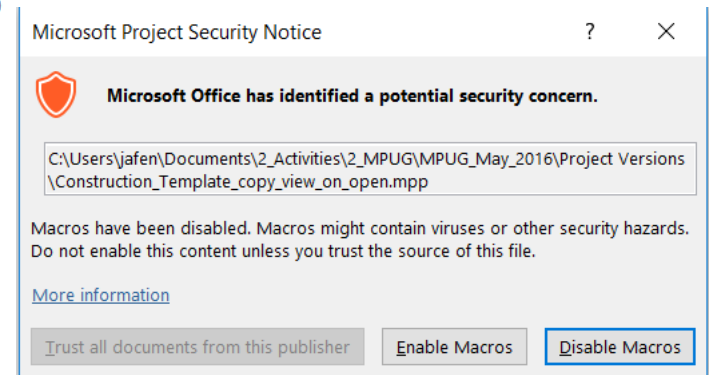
Microsoft Project Security Notice ? X

Microsoft Office has identified a potential security concern.

C:\Users\jafen\Documents\2_Activities\2_MPUG\MPUG_May_2016\Project Versions \Construction_Template_copy_view_on_open.mpp

Macros have been disabled. Macros might contain viruses or other security hazards. Do not enable this content unless you trust the source of this file.

More information

Trust all documents from this publisher

Enable Macros

Disable Macros